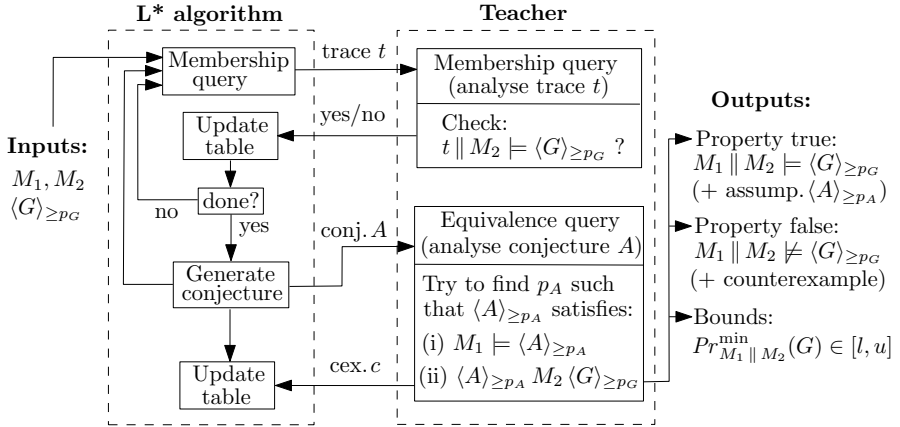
L* algorithm

Teacher

Inputs:

$M_1, M_2$
$\langle G \rangle_{\geq p_G}$

Membership query

trace $t$

Membership query (analyse trace $t$)

yes/no

Update table

Check: $t \parallel M_2 \models \langle G \rangle_{\geq p_G}$ ?

done?

no

yes

conj. $A$

Equivalence query (analyse conjecture $A$)

Generate conjecture

Try to find $p_A$ such that $\langle A \rangle_{\geq p_A}$ satisfies:

(i) $M_1 \models \langle A \rangle_{\geq p_A}$

cex. $c$

Update table

(ii) $\langle A \rangle_{\geq p_A} \, M_2 \, \langle G \rangle_{\geq p_G}$

Outputs:

Property true:
$M_1 \parallel M_2 \models \langle G \rangle_{\geq p_G}$
(+ assump. $\langle A \rangle_{\geq p_A}$)

Property false:
$M_1 \parallel M_2 \not\models \langle G \rangle_{\geq p_G}$
(+ counterexample)

Bounds:
$Pr^{\min}_{M_1 \parallel M_2}(G) \in [l, u]$